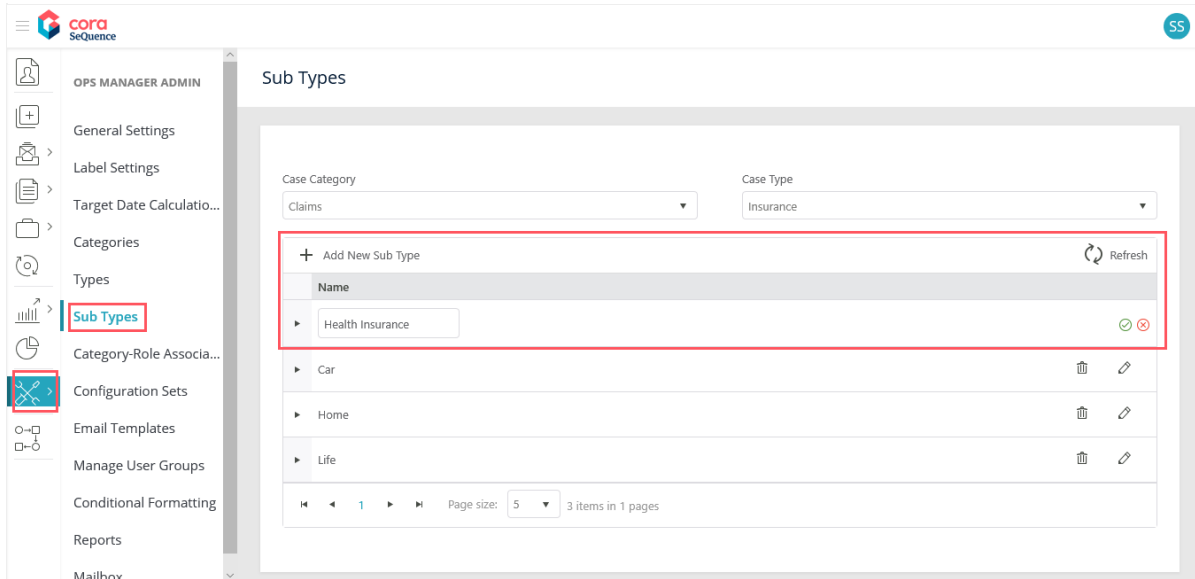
cora
SeQuence

SS

OPS MANAGER ADMIN

General Settings
Label Settings
Target Date Calculatio...
Categories
Types
Sub Types
Category-Role Associa...
Configuration Sets
Email Templates
Manage User Groups
Conditional Formatting
Reports
Mailbox

Sub Types

Case Category
Claims

Case Type
Insurance

+ Add New Sub Type
Refresh

| Name |
|---|
| Health Insurance |
| Car |
| Home |
| Life |

1 Page size: 5 3 items in 1 pages